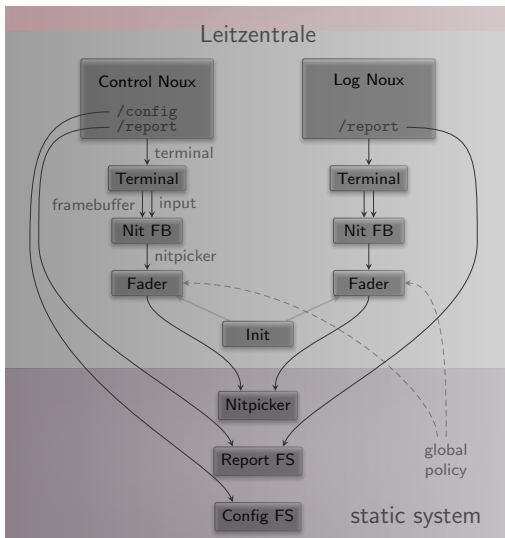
Leitzentrale

Control Noux
/config
/report

Log Noux
/report

terminal

Terminal

Terminal

framebuffer

input

Nit FB

Nit FB

nitpicker

Fader

Fader

Init

Nitpicker

Report FS

global policy

Config FS

static system